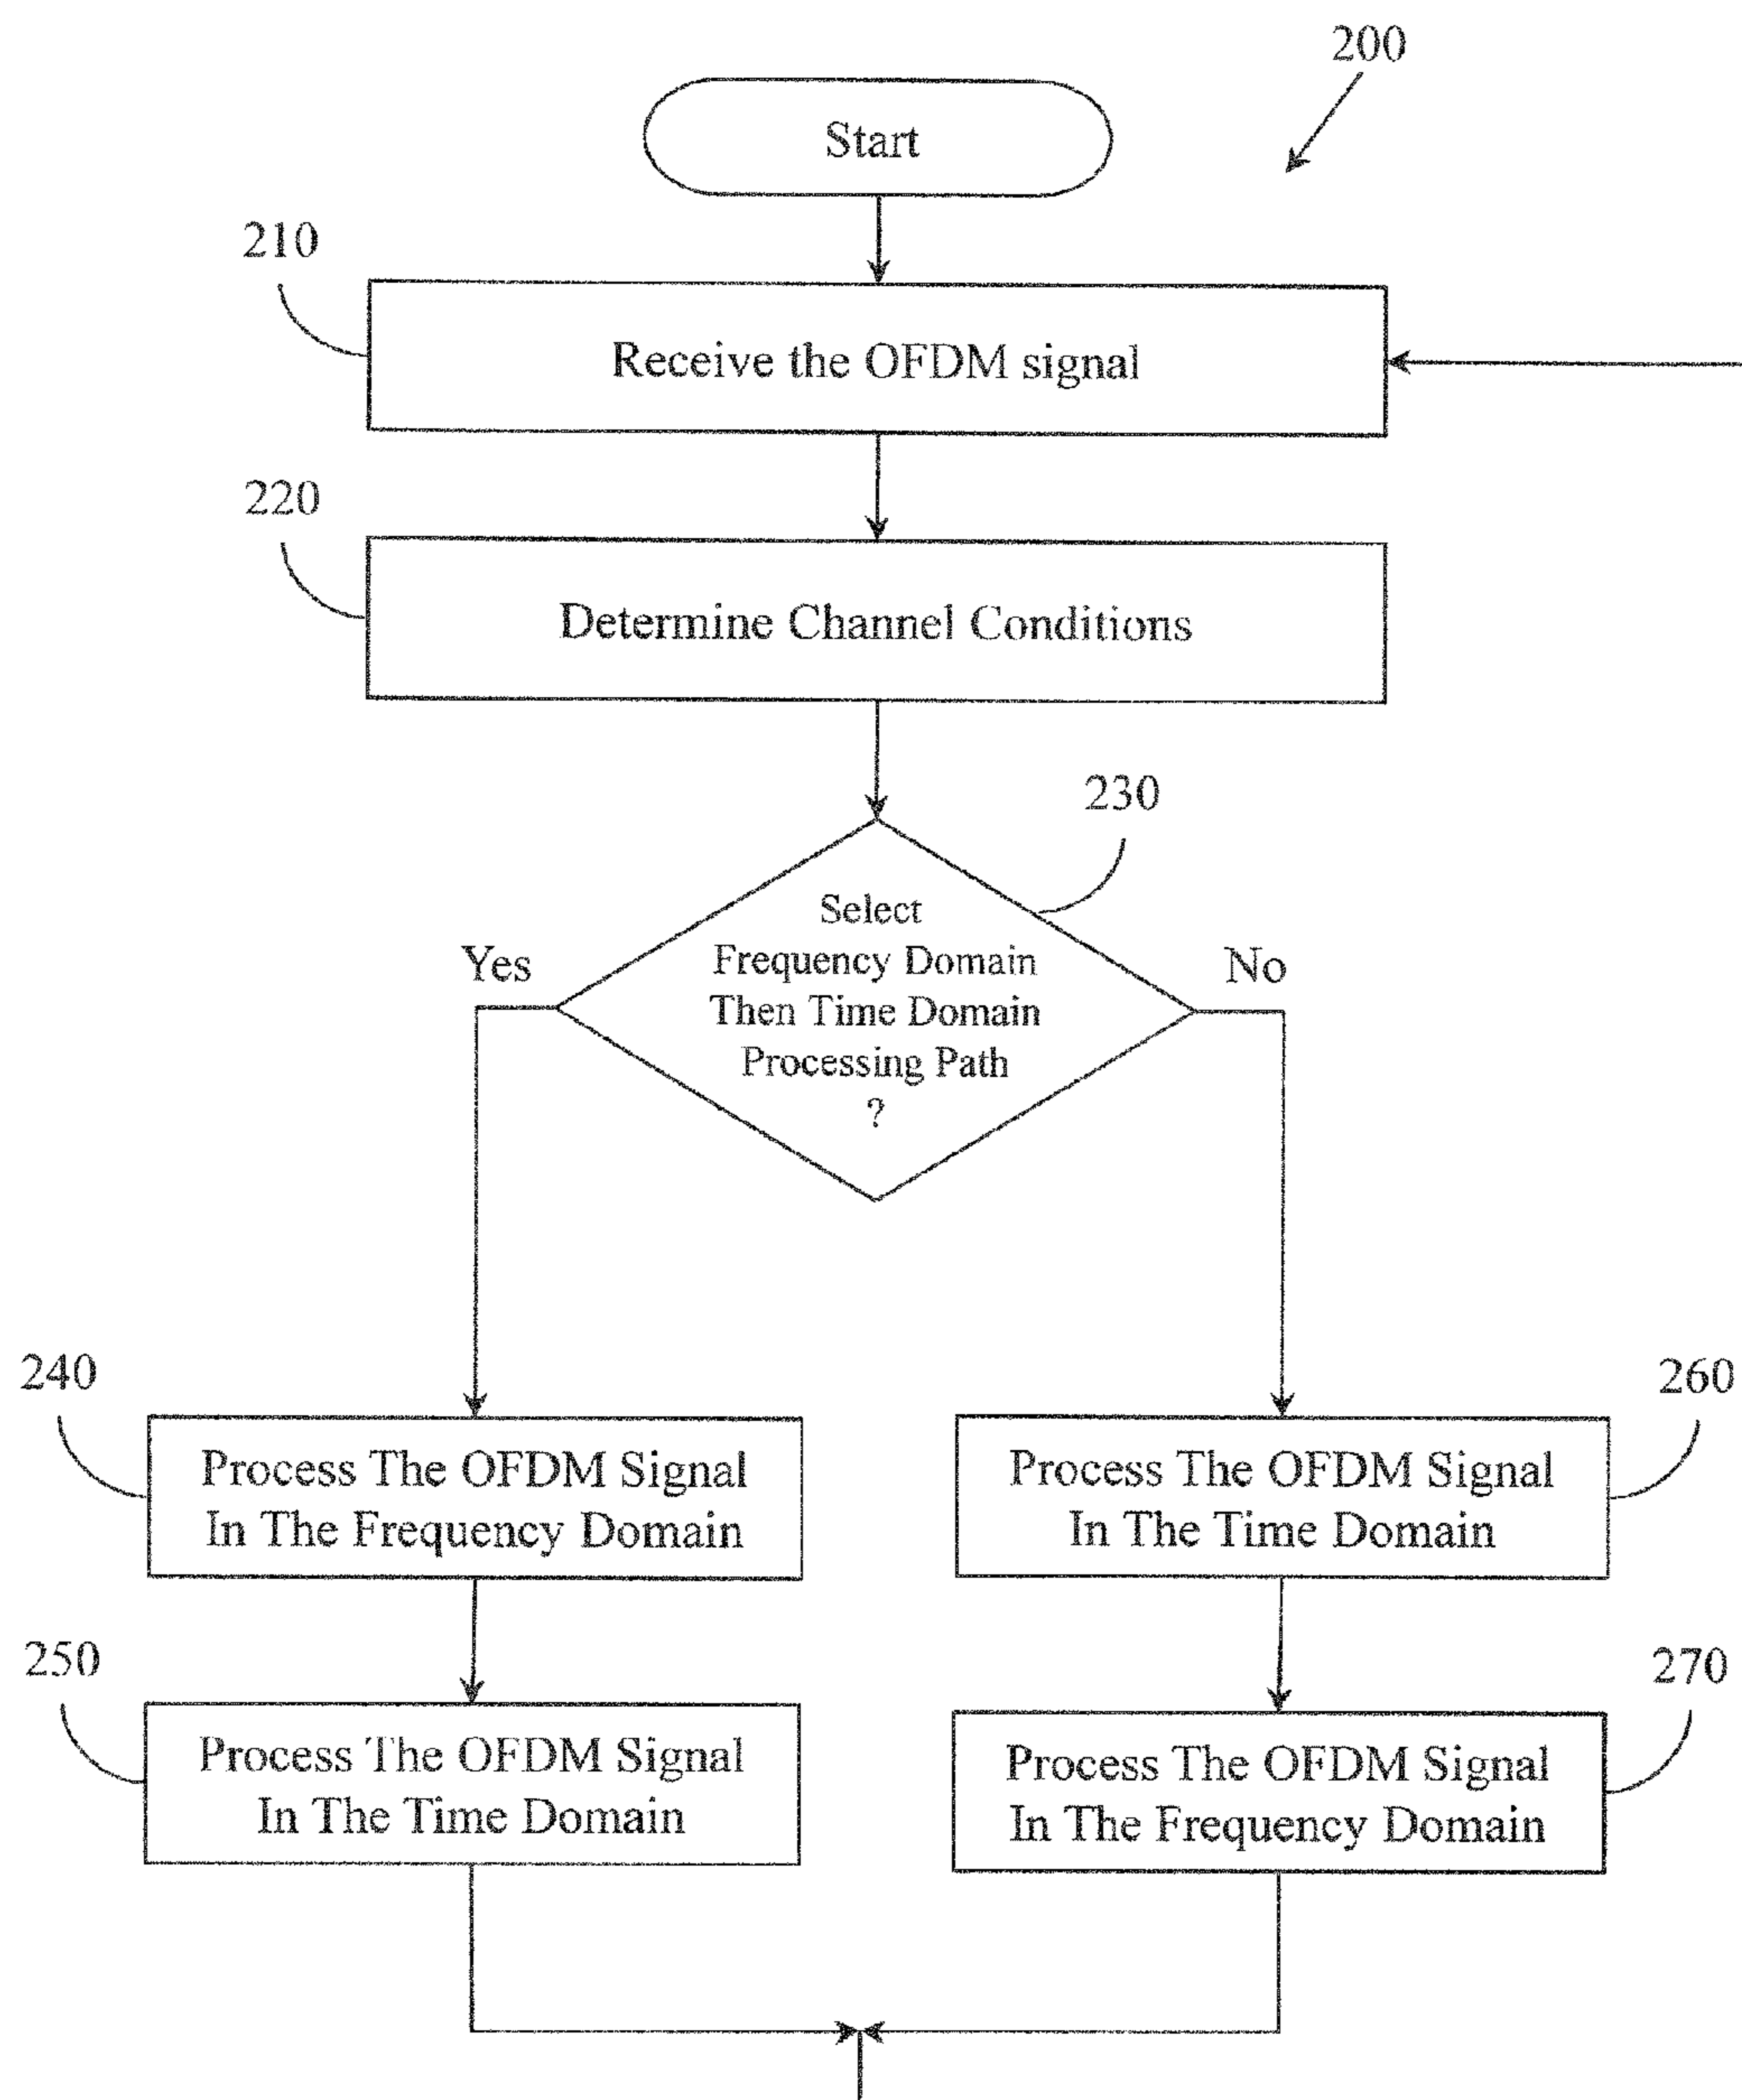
200

Start

210

Receive the OFDM signal

220

Determine Channel Conditions

230

Select Frequency Domain Then Time Domain Processing Path ?

Yes

No

240

Process The OFDM Signal In The Frequency Domain

260

Process The OFDM Signal In The Time Domain

250

Process The OFDM Signal In The Time Domain

270

Process The OFDM Signal In The Frequency Domain